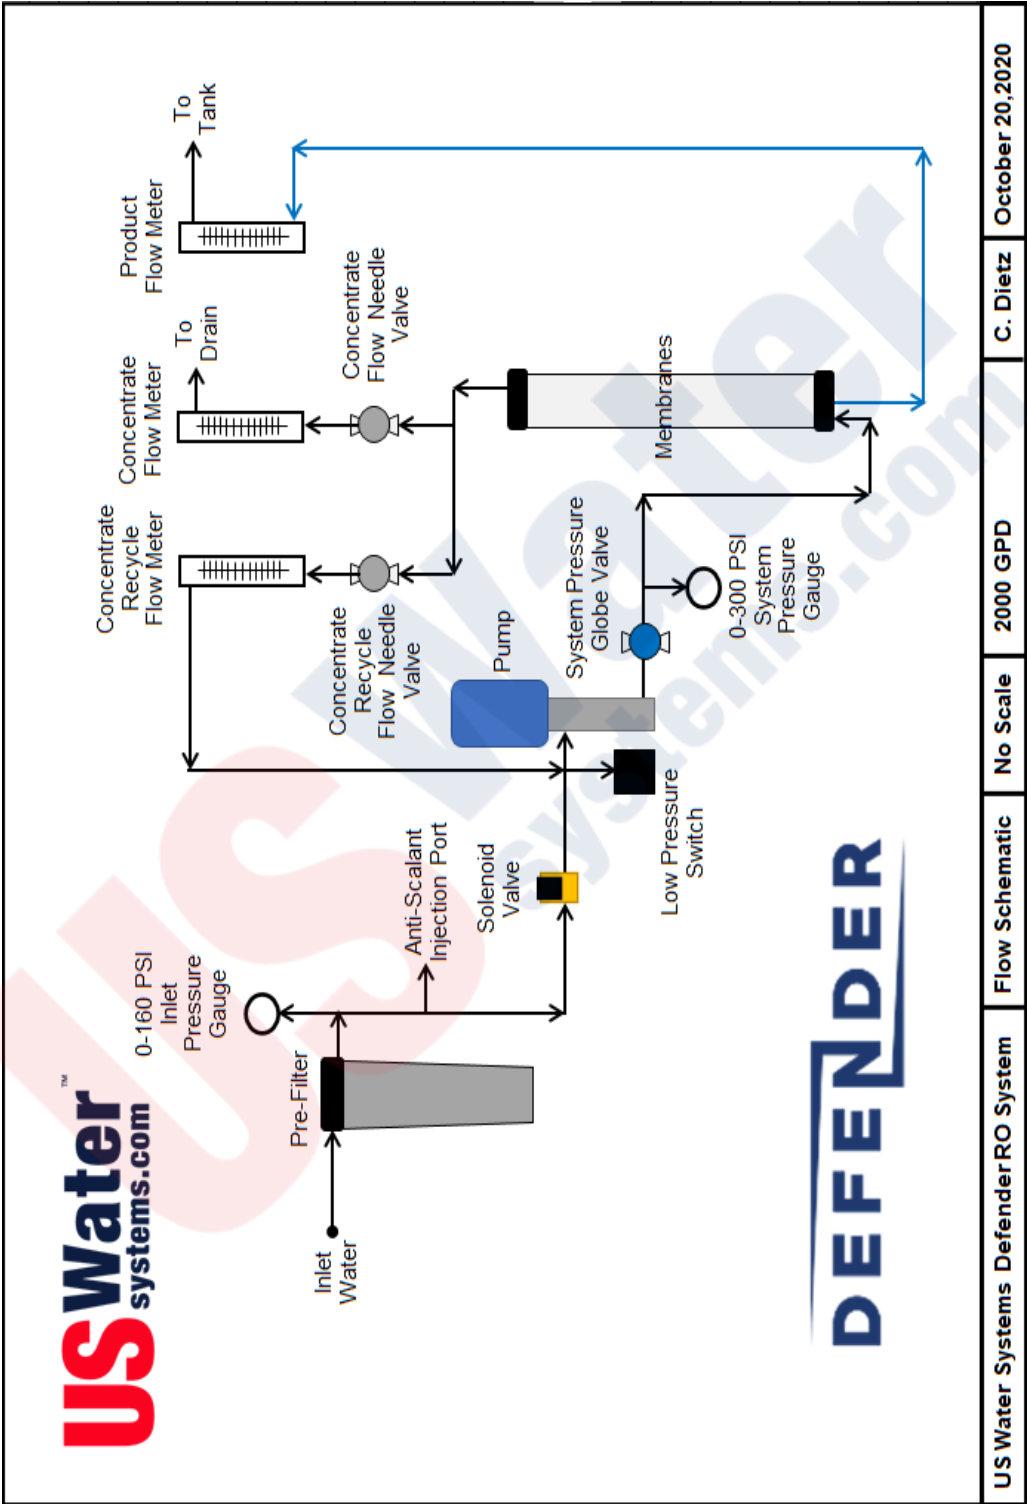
US Water Systems Defender RO System | Flow Schematic | No Scale | 2000 GPD | C. Dietz | October 20,2020

USWater systems.com ™

DEFENDER

Inlet Water

Pre-Filter

0-160 PSI Inlet Pressure Gauge

Anti-Scalant Injection Port

Solenoid Valve

Low Pressure Switch

Pump

Concentrate Recycle Flow Needle Valve

System Pressure Globe Valve

0-300 PSI System Pressure Gauge

Membranes

Concentrate Recycle Flow Meter

Concentrate Flow Meter

Concentrate Flow Needle Valve

To Drain

Product Flow Meter

To Tank